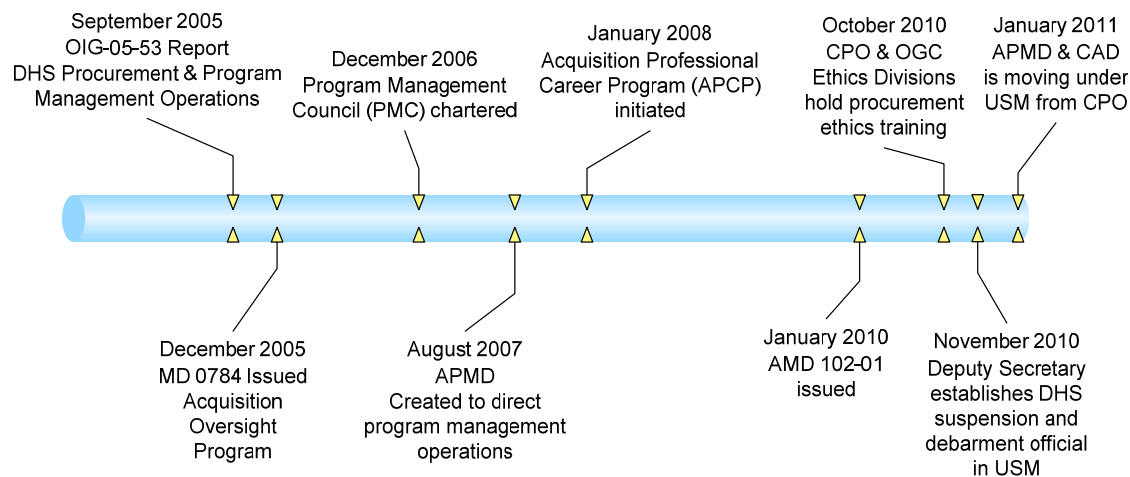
September 2005
OIG-05-53 Report
DHS Procurement & Program Management Operations

December 2006
Program Management Council (PMC) chartered

January 2008
Acquisition Professional Career Program (APCP) initiated

October 2010
CPO & OGC Ethics Divisions hold procurement ethics training

January 2011
APMD & CAD is moving under USM from CPO

December 2005
MD 0784 Issued Acquisition Oversight Program

August 2007
APMD
Created to direct program management operations

January 2010
AMD 102-01 issued

November 2010
Deputy Secretary establishes DHS suspension and debarment official in USM